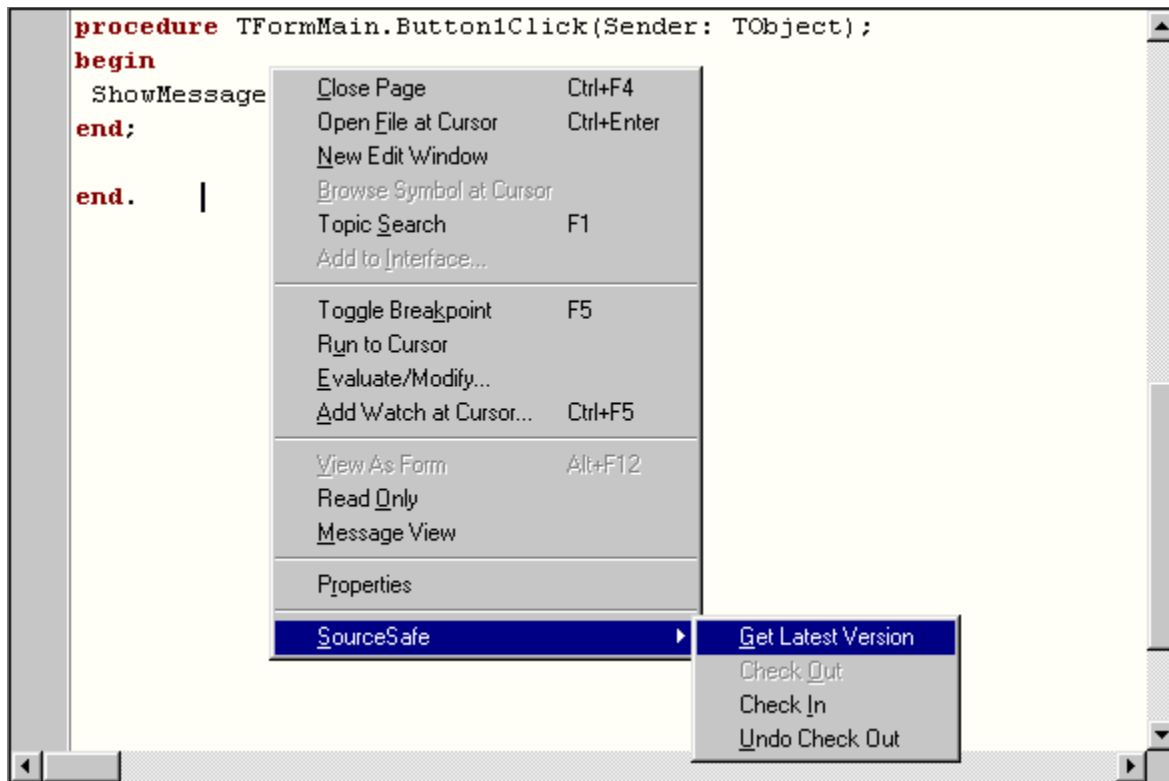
procedure TFormMain.Button1Click(Sender: TObject);
begin
ShowMessage
end;

end.

Close Page Ctrl+F4
Open File at Cursor Ctrl+Enter
New Edit Window
Browse Symbol at Cursor
Topic Search F1
Add to Interface...

Toggle Breakpoint F5
Run to Cursor
Evaluate/Modify...
Add Watch at Cursor... Ctrl+F5

View As Form Alt+F12
Read Only
Message View

Properties

SourceSafe

Get Latest Version
Check Out
Check In
Undo Check Out